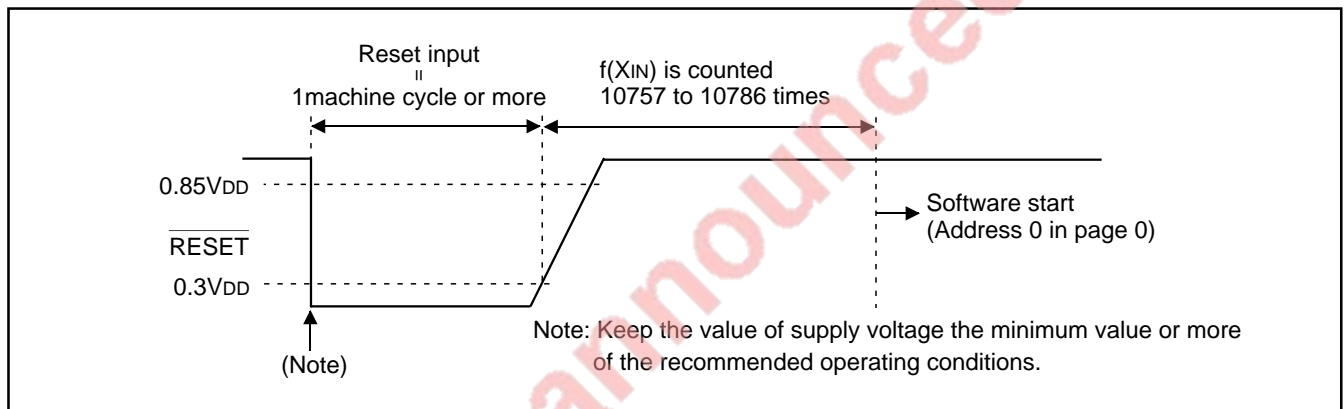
Reset input
॥
1machine cycle or more

f(XIN) is counted
10757 to 10786 times

0.85VDD

$\overline{\text{RESET}}$

0.3VDD

Software start
(Address 0 in page 0)

Note: Keep the value of supply voltage the minimum value or more of the recommended operating conditions.

(Note)

announce